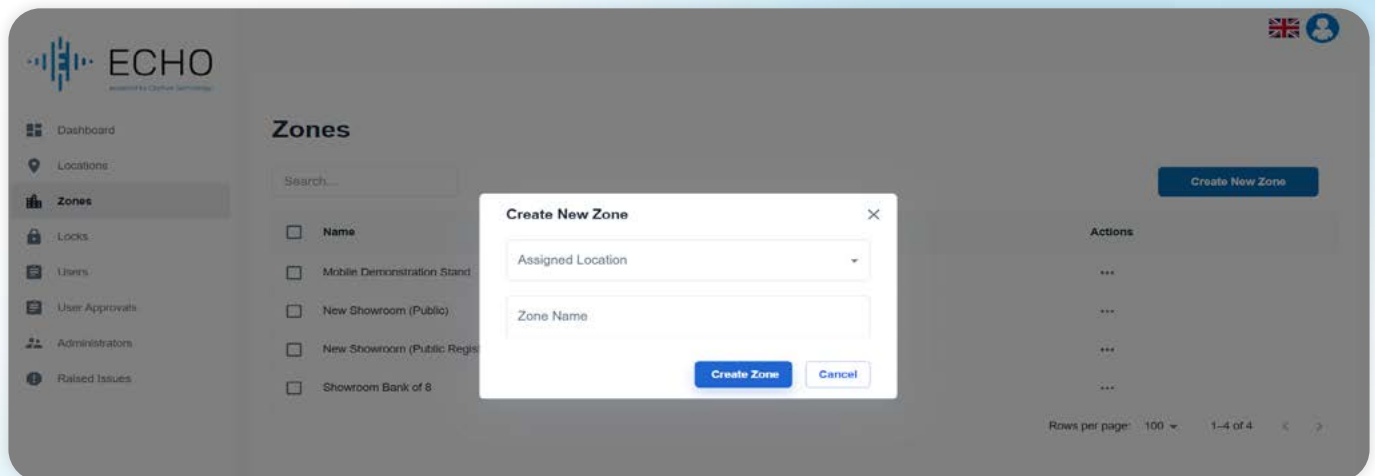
ECHO
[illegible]

Dashboard
Locations
Zones
Locks
Users
User Approvals
Administrators
Raised Issues

Zones

Search...

Create New Zone

| | Name | Actions |
|---|---|---|
| ☐ | Mobile Demonstration Stand | ... |
| ☐ | New Showroom (Public) | ... |
| ☐ | New Showroom (Public Regis | ... |
| ☐ | Showroom Bank of 8 | ... |

Rows per page: 100 1-4 of 4

Create New Zone ×

Assigned Location

Zone Name

Create Zone Cancel